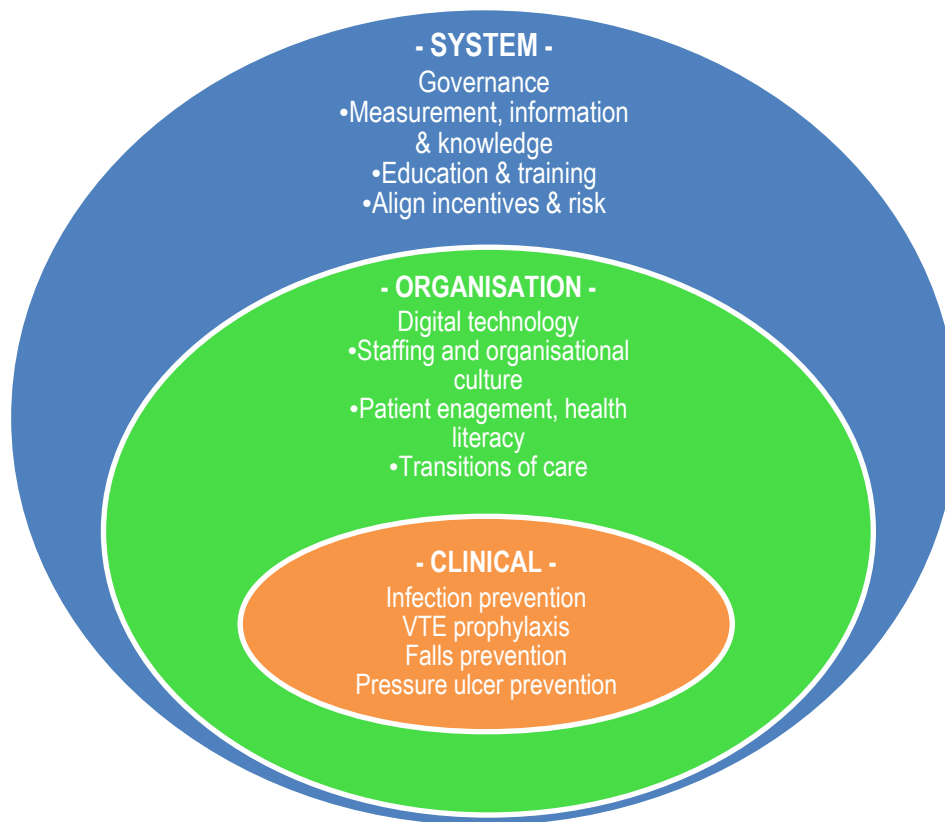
- SYSTEM -
Governance
•Measurement, information & knowledge
•Education & training
•Align incentives & risk

- ORGANISATION -
Digital technology
•Staffing and organisational culture
•Patient enagement, health literacy
•Transitions of care

- CLINICAL -
Infection prevention
VTE prophylaxis
Falls prevention
Pressure ulcer prevention